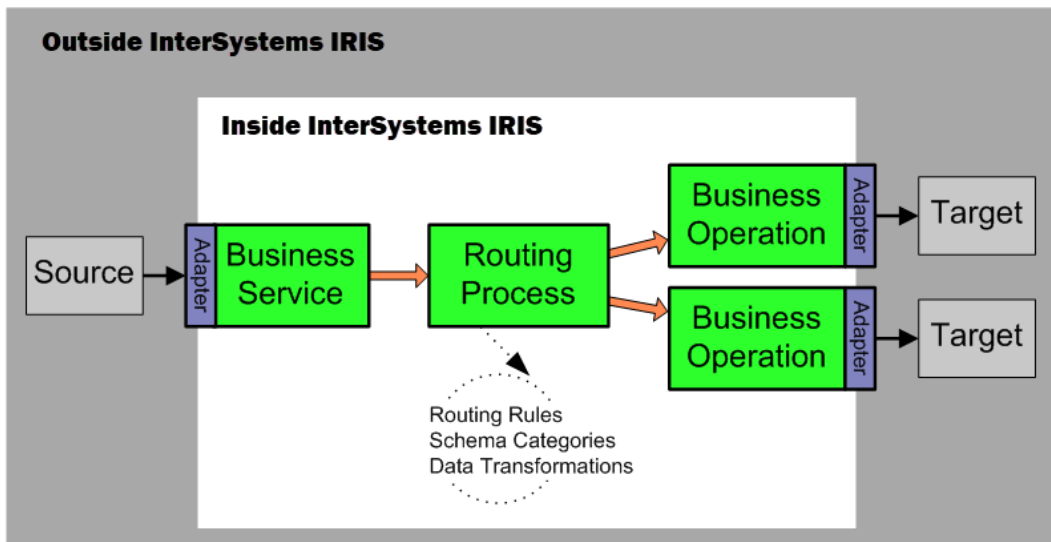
Outside InterSystems IRIS

Inside InterSystems IRIS

Source

Adapter

Business Service

Routing Process

Business Operation

Adapter

Target

Business Operation

Adapter

Target

Routing Rules
Schema Categories
Data Transformations